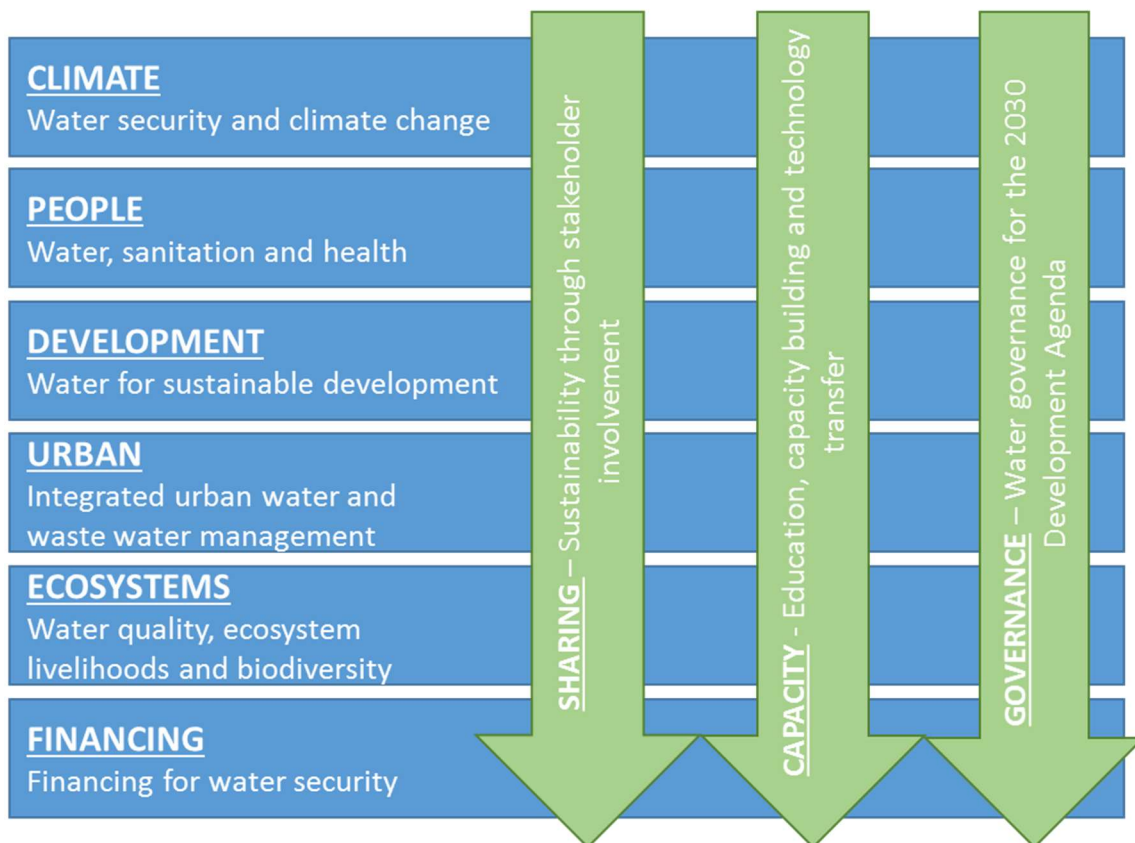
CLIMATE
Water security and climate change

PEOPLE
Water, sanitation and health

DEVELOPMENT
Water for sustainable development

URBAN
Integrated urban water and waste water management

ECOSYSTEMS
Water quality, ecosystem livelihoods and biodiversity

FINANCING
Financing for water security

SHARING – Sustainability through stakeholder involvement

CAPACITY - Education, capacity building and technology transfer

GOVERNANCE – Water governance for the 2030 Development Agenda